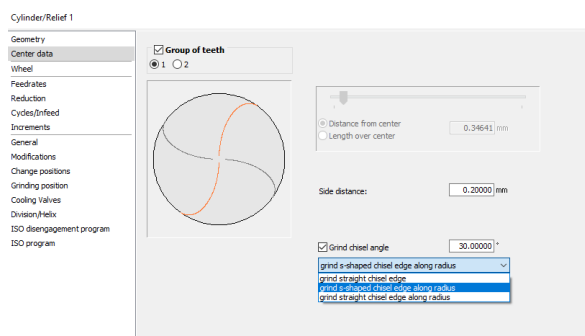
Cylinder/Relief 1

Geometry
Center data
Wheel
Feedrates
Reduction
Cycles/Infeed
Increments
General
Modifications
Change positions
Grinding position
Cooling Valves
Division/Helix
ISO disengagement program
ISO program

Group of teeth
1 2

Distance from center
Length over center
0.34641 mm

Side distance: 0.20000 mm

Grind chisel angle 30.00000 °

grind s-shaped chisel edge along radius
grind straight chisel edge
grind s-shaped chisel edge along radius
grind straight chisel edge along radius